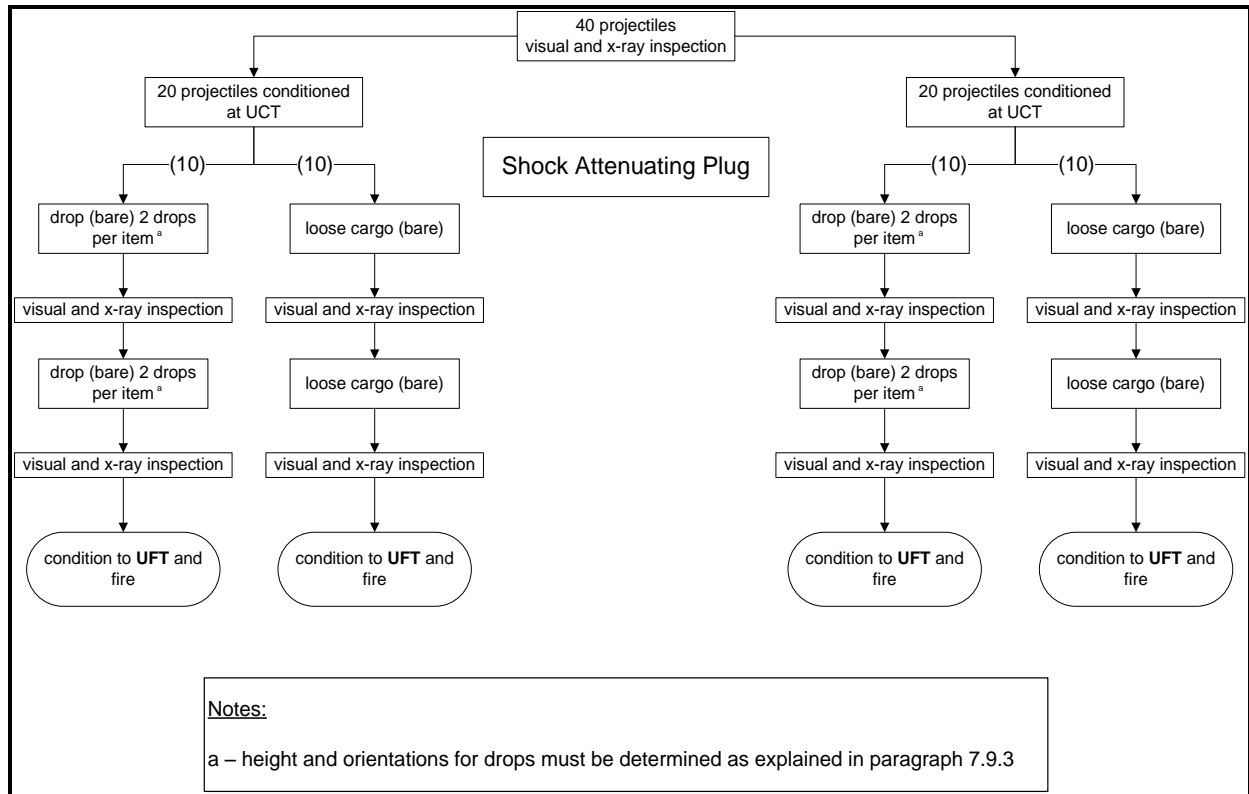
40 projectiles
visual and x-ray inspection

20 projectiles conditioned at UCT

(10)

(10)

drop (bare) 2 drops per item $^{a}$

visual and x-ray inspection

drop (bare) 2 drops per item $^{a}$

visual and x-ray inspection

condition to **UFT** and fire

loose cargo (bare)

visual and x-ray inspection

loose cargo (bare)

visual and x-ray inspection

condition to **UFT** and fire

Shock Attenuating Plug

20 projectiles conditioned at UCT

(10)

(10)

drop (bare) 2 drops per item $^{a}$

visual and x-ray inspection

drop (bare) 2 drops per item $^{a}$

visual and x-ray inspection

condition to **UFT** and fire

loose cargo (bare)

visual and x-ray inspection

loose cargo (bare)

visual and x-ray inspection

condition to **UFT** and fire

Notes:

a – height and orientations for drops must be determined as explained in paragraph 7.9.3